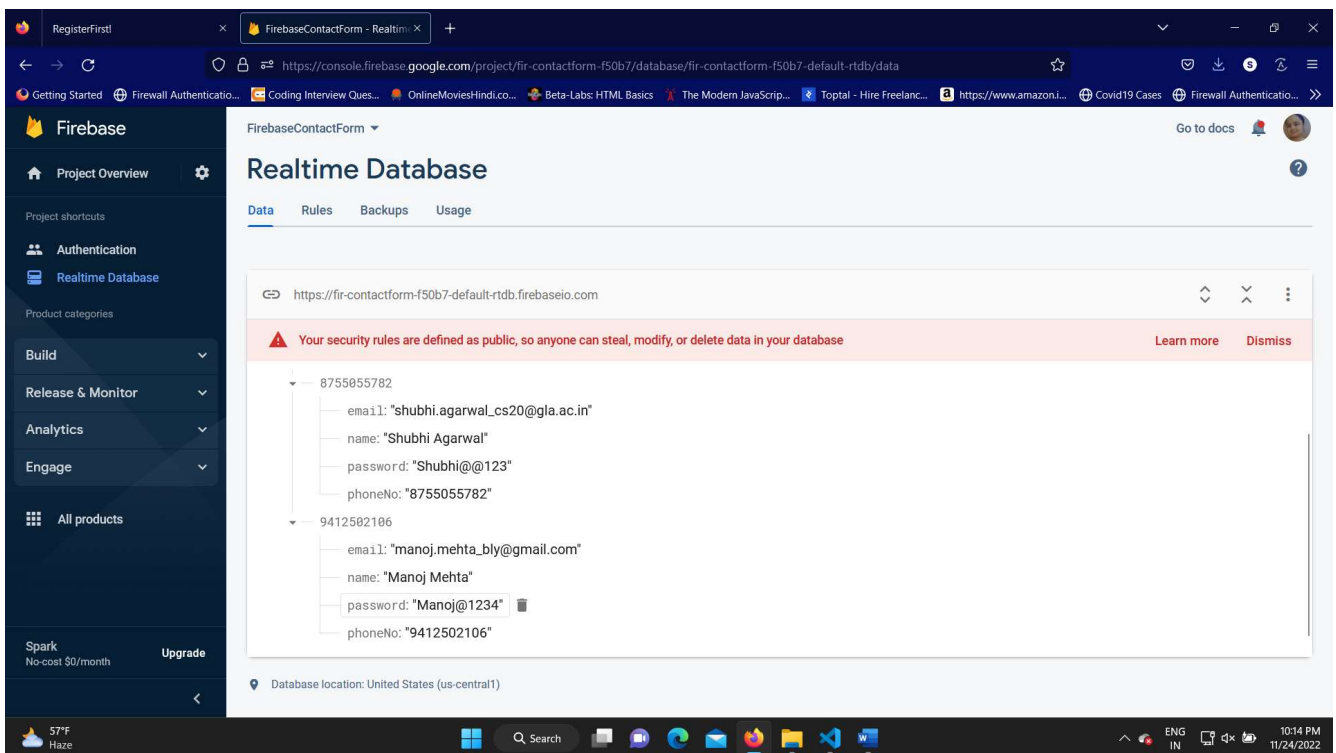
RegisterFirst! ×
FirebaseContactForm - Realtim ×
+

https://console.firebase.google.com/project/fir-contactform-f50b7/database/fir-contactform-f50b7-default-rtdb/data

Getting Started
Firewall Authenticatio...
Coding Interview Ques...
OnlineMoviesHindi.co...
Beta-Labs: HTML Basics
The Modern JavaScrip...
Toptal - Hire Freelanc...
https://www.amazon.i...
Covid19 Cases
Firewall Authenticatio...

Firebase
Project Overview
Project shortcuts
Authentication
Realtime Database
Product categories
Build
Release & Monitor
Analytics
Engage
All products
Spark
No-cost $0/month
Upgrade

FirebaseContactForm
Go to docs

Realtime Database

Data Rules Backups Usage

https://fir-contactform-f50b7-default-rtdb.firebaseio.com

Your security rules are defined as public, so anyone can steal, modify, or delete data in your database
Learn more Dismiss

8755055782
email: "shubhi.agarwal_cs20@gla.ac.in"
name: "Shubhi Agarwal"
password: "Shubhi@@123"
phoneNo: "8755055782"
9412502106
email: "manoj.mehta_bly@gmail.com"
name: "Manoj Mehta"
password: "Manoj@1234"
phoneNo: "9412502106"

Database location: United States (us-central1)

57°F
Haze
Search
ENG
IN
10:14 PM
11/24/2022